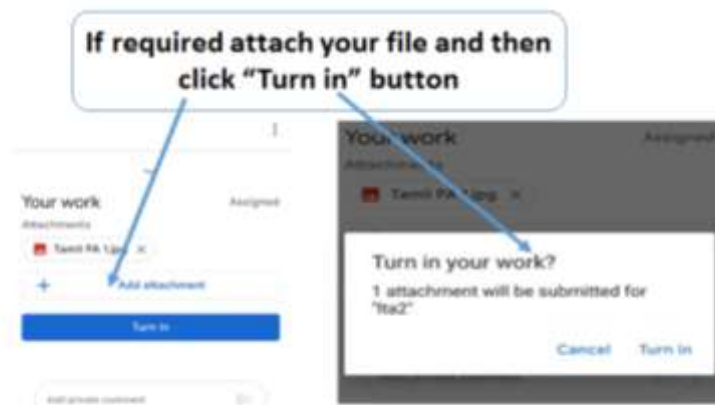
If required attach your file and then click "Turn in" button

Your work
Assigned
Attachments
Tamil PA 1.jpg ×
+ Add attachment
Turn in
Add private comment

Your work
Assigned
Attachments
Tamil PA 1.jpg

Turn in your work?
1 attachment will be submitted for "lta2"
Cancel
Turn in